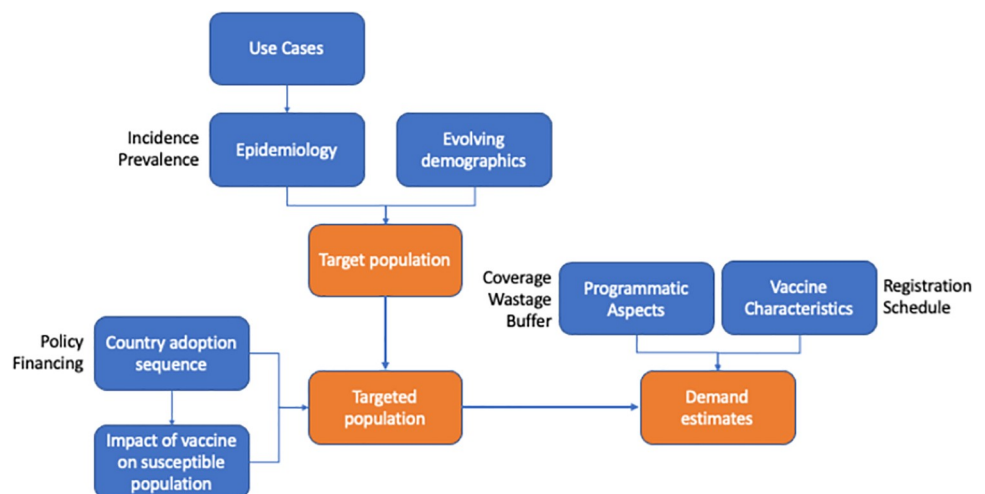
Use Cases

Incidence
Prevalence

Epidemiology

Evolving demographics

Target population

Coverage
Wastage
Buffer

Programmatic Aspects

Vaccine Characteristics

Registration
Schedule

Policy
Financing

Country adoption sequence

Targeted population

Demand estimates

Impact of vaccine on susceptible population